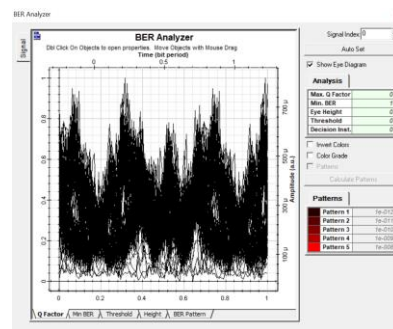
BER Analyzer

Signal

BER Analyzer

Dbl Click On Objects to open properties. Move Objects with Mouse Drag

Time (bit period)

0

0.5

1

700 μ

500 μ

300 μ

100 μ

Amplitude (a.u.)

0

0.2

0.4

0.6

0.8

1

Q Factor / Min BER / Threshold / Height / BER Pattern /

Signal Index 0

Auto Set

Show Eye Diagram

Analysis

| Max. Q Factor | 0 |
|---|---|
| Min. BER | 1 |
| Eye Height | 0 |
| Threshold | 0 |
| Decision Inst. | 0 |

Invert Colors

Color Grade

Patterns

Calculate Patterns

Patterns

| Pattern 1 | 1e-012 |
|---|---|
| Pattern 2 | 1e-01 |
| Pattern 3 | 1e-010 |
| Pattern 4 | 1e-009 |
| Pattern 5 | 1e-008 |